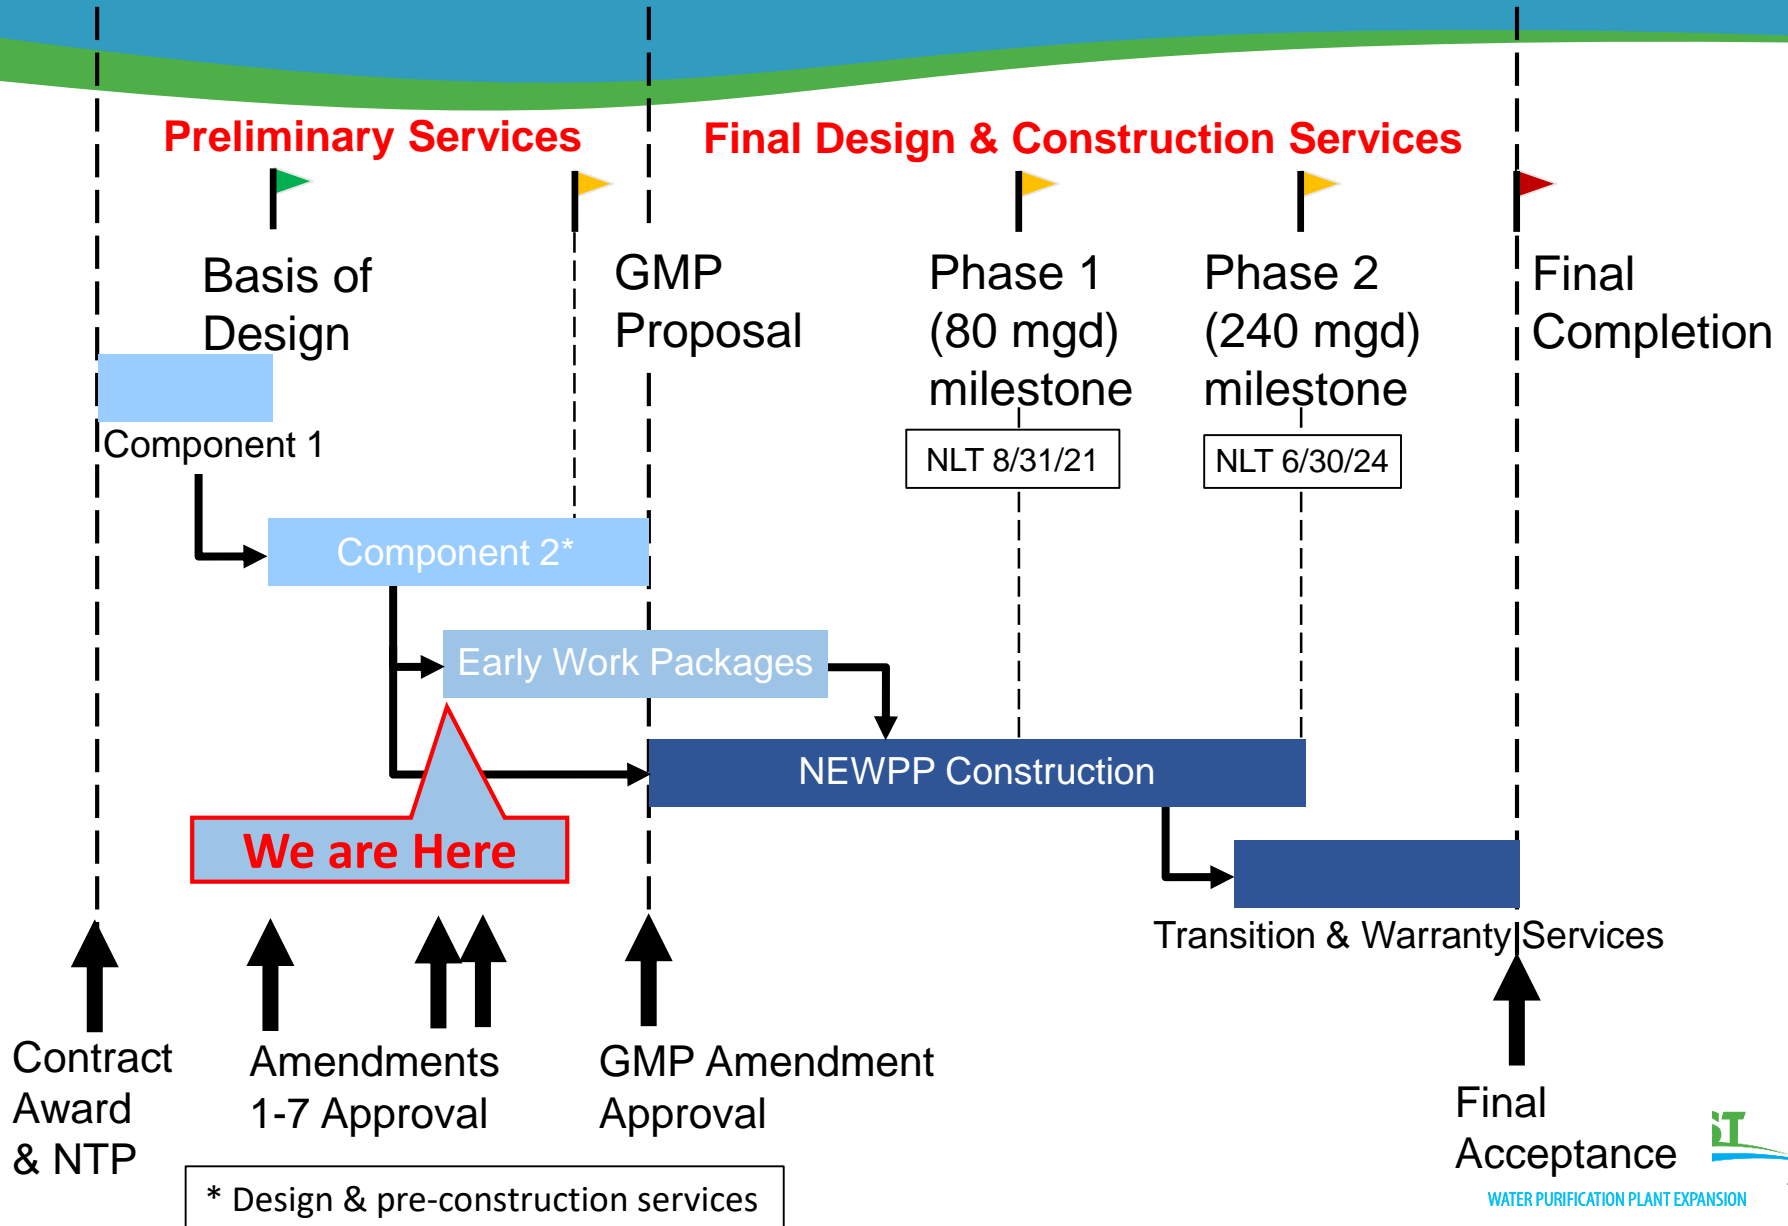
Preliminary Services

Final Design & Construction Services

Basis of Design

GMP Proposal

Phase 1 (80 mgd) milestone

Phase 2 (240 mgd) milestone

Final Completion

Component 1

NLT 8/31/21

NLT 6/30/24

Component 2*

Early Work Packages

NEWPP Construction

We are Here

Transition & Warranty Services

Contract Award & NTP

Amendments 1-7 Approval

GMP Amendment Approval

Final Acceptance

* Design & pre-construction services

WATER PURIFICATION PLANT EXPANSION